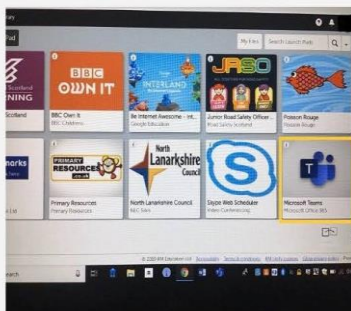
rary
Pad
My Files
Search Launch Pads
Scotland
ENING
Scotland
BBC
OWN IT
BBC Own It
BBC Children
INTERLAND
Be Internet Awesome - Int...
Google Education
JRSO
Junior Road Safety Officer...
Road Safety Scotland
Poisson Rouge
Poisson Rouge
marks
PRIMARY RESOURCES .co.uk
Primary Resources
Primary Resources
North Lanarkshire Council
North Lanarkshire Council
RBC Sites
Skype Web Scheduler
Video Conferencing
Microsoft Teams
Microsoft Office 365
© 2020 RM Education Ltd
earch